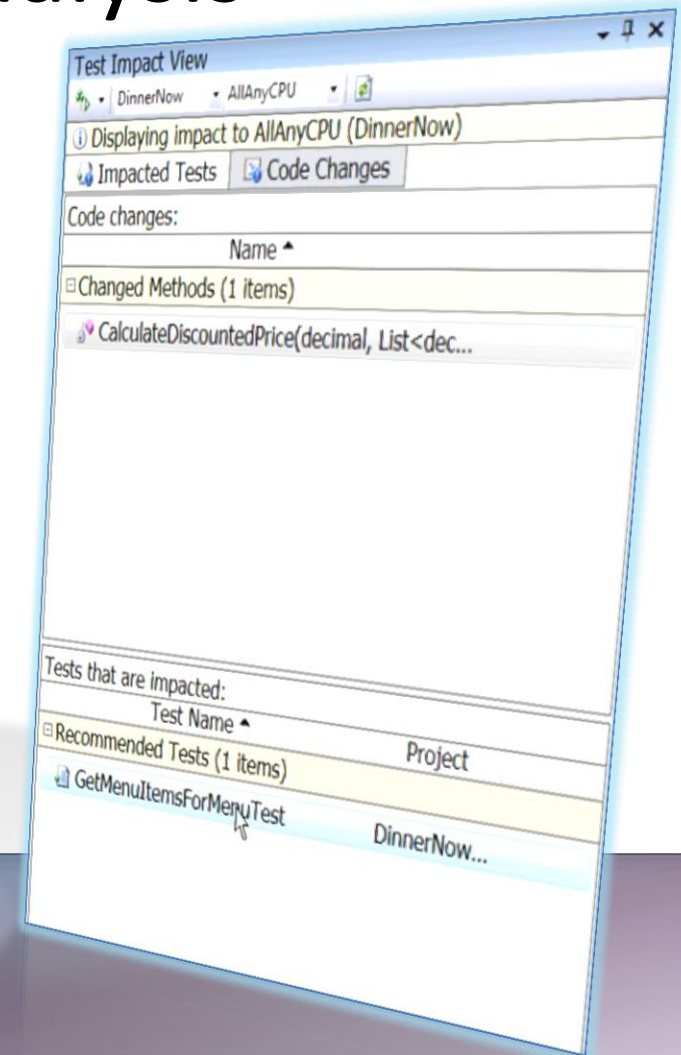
alysis

Test Impact View

DinnerNow AllAnyCPU

Displaying impact to AllAnyCPU (DinnerNow)

Impacted Tests | Code Changes

Code changes:

Name

Changed Methods (1 items)

CalculateDiscountedPrice(decimal, List<dec...

Tests that are impacted:

Test Name | Project

Recommended Tests (1 items)

GetMenuItemsForMenuTest | DinnerNow...